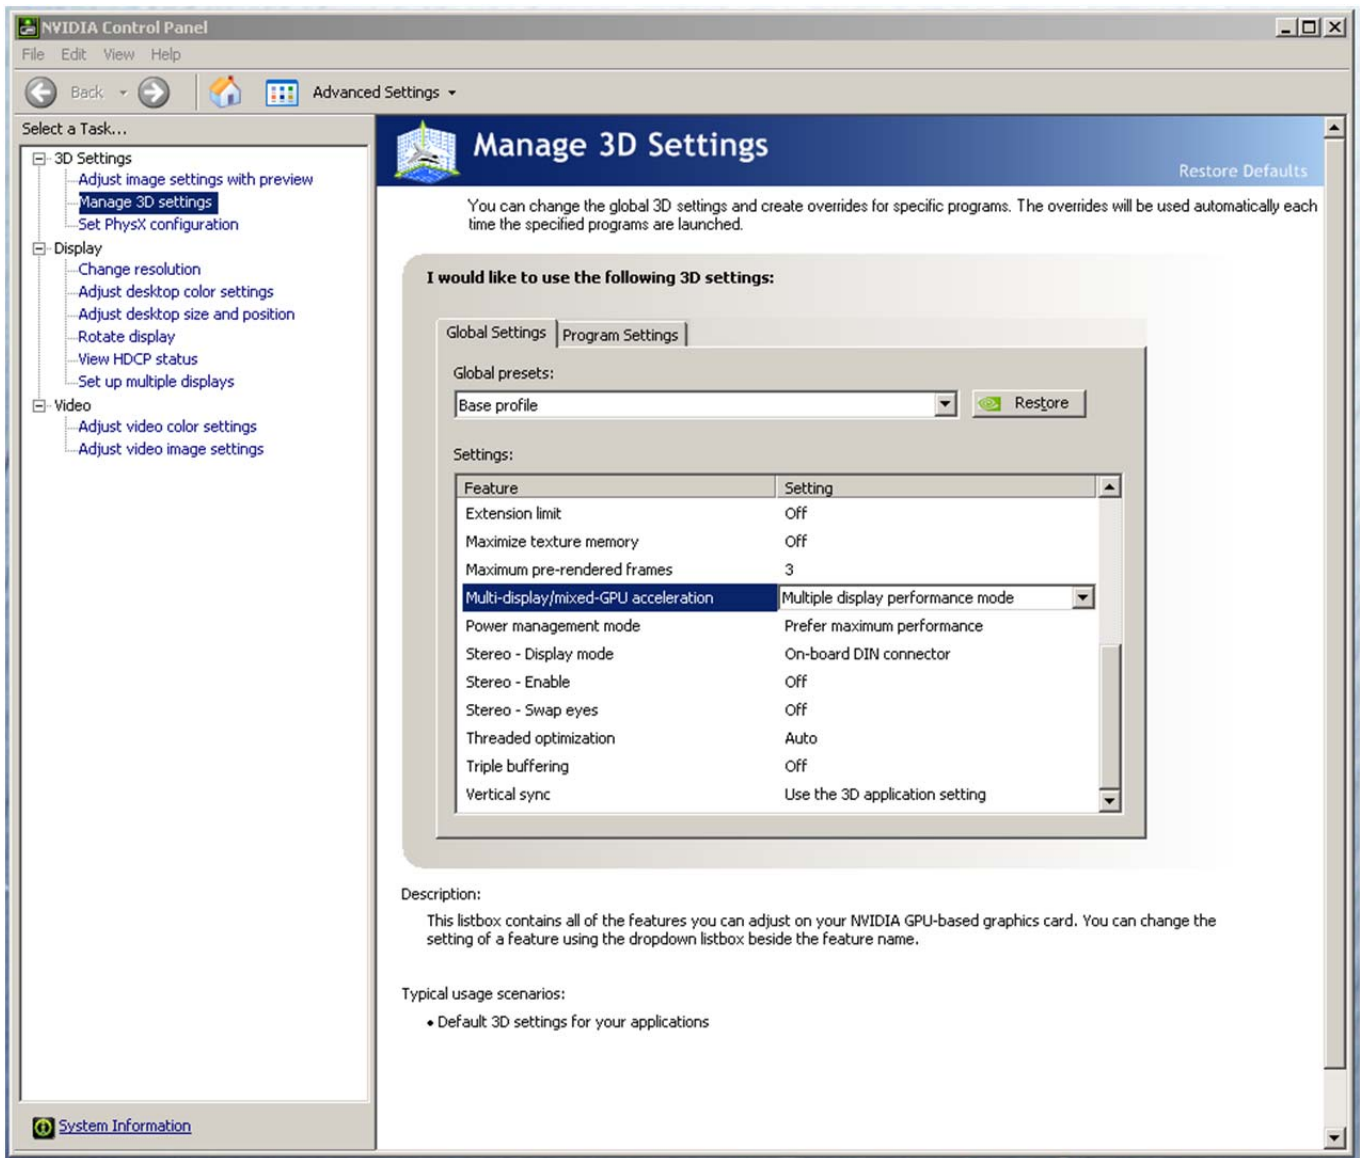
NVIDIA Control Panel

File Edit View Help

Back Advanced Settings

Select a Task...

3D Settings
Adjust image settings with preview
Manage 3D settings
Set PhysX configuration
Display
Change resolution
Adjust desktop color settings
Adjust desktop size and position
Rotate display
View HDCP status
Set up multiple displays
Video
Adjust video color settings
Adjust video image settings

System Information

Manage 3D Settings

Restore Defaults

You can change the global 3D settings and create overrides for specific programs. The overrides will be used automatically each time the specified programs are launched.

I would like to use the following 3D settings:

Global Settings Program Settings

Global presets:

Base profile

Restore

Settings:

| Feature | Setting |
|---|---|
| Extension limit | Off |
| Maximize texture memory | Off |
| Maximum pre-rendered frames | 3 |
| Multi-display/mixed-GPU acceleration | Multiple display performance mode |
| Power management mode | Prefer maximum performance |
| Stereo - Display mode | On-board DIN connector |
| Stereo - Enable | Off |
| Stereo - Swap eyes | Off |
| Threaded optimization | Auto |
| Triple buffering | Off |
| Vertical sync | Use the 3D application setting |

Description:

This listbox contains all of the features you can adjust on your NVIDIA GPU-based graphics card. You can change the setting of a feature using the dropdown listbox beside the feature name.

Typical usage scenarios:

• Default 3D settings for your applications